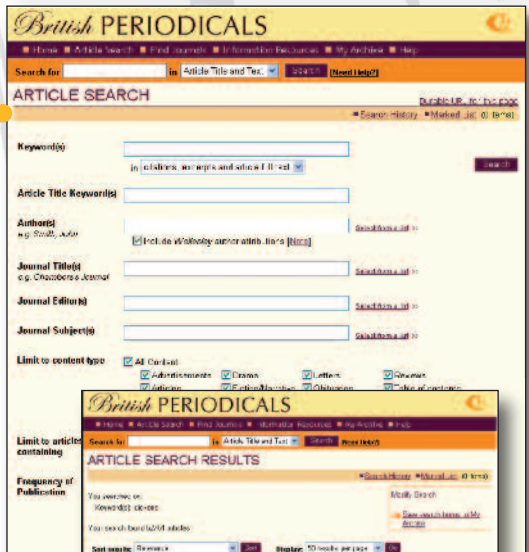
British PERIODICALS

■ Home ■ Article Search ■ Find Journals ■ Information Resources ■ My Archive ■ Help

Search for [ ] in Article Title and Text Search Need Help?

ARTICLE SEARCH

Durable URL for this page

■ Search History ■ Marked List (0 items)

Keyword(s)

in Citations, abstracts and article full text

Search

Article Title Keyword(s)

Author(s)
e.g. Scott, John

Include Wellesley author attributions [Note]

Select from a list »

Journal Title(s)
e.g. Chambers's Journal

Select from a list »

Journal Editor(s)

Select from a list »

Journal Subject(s)

Select from a list »

Limit to content type

All Content

Advertisements
Drama
Letters
Reviews
Articles
Fiction/Narrative
Obituaries
Table of contents

Limit to articles containing

Frequency of Publication

British PERIODICALS

■ Home ■ Article Search ■ Find Journals ■ Information Resources ■ My Archive ■ Help

Search for [ ] in Article Title and Text Search Need Help?

ARTICLE SEARCH RESULTS

■ Search History ■ Marked List (0 items)

You searched on:
Keyword(s): cloves

Modify Search

Save search terms to My Archive

Your search found 2414 articles

Sort results: Relevance Sort

Display: 50 results per page Go